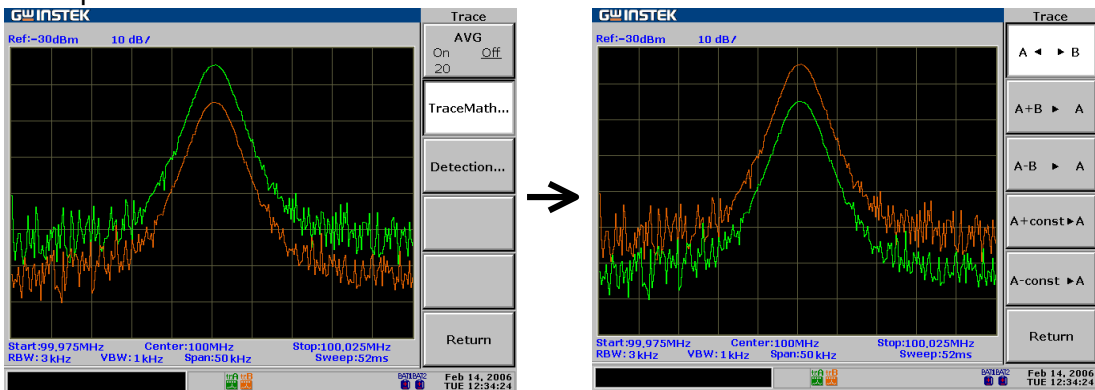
GW INSTEK
Ref:-30dBm 10 dB/
Trace
AVG
On Off
20
TraceMath...
Detection...
Return
Start:99,975MHz Center:100MHz Stop:100,025MHz
RBW:3kHz VBW:1kHz Span:50kHz Sweep:52ms
BAT1 BAT2
Feb 14, 2006
TUE 12:34:24

GW INSTEK
Ref:-30dBm 10 dB/
Trace
A ◄ ► B
A+B ► A
A-B ► A
A+const►A
A-const ►A
Return
Start:99,975MHz Center:100MHz Stop:100,025MHz
RBW:3kHz VBW:1kHz Span:50kHz Sweep:52ms
BAT1 BAT2
Feb 14, 2006
TUE 12:34:24